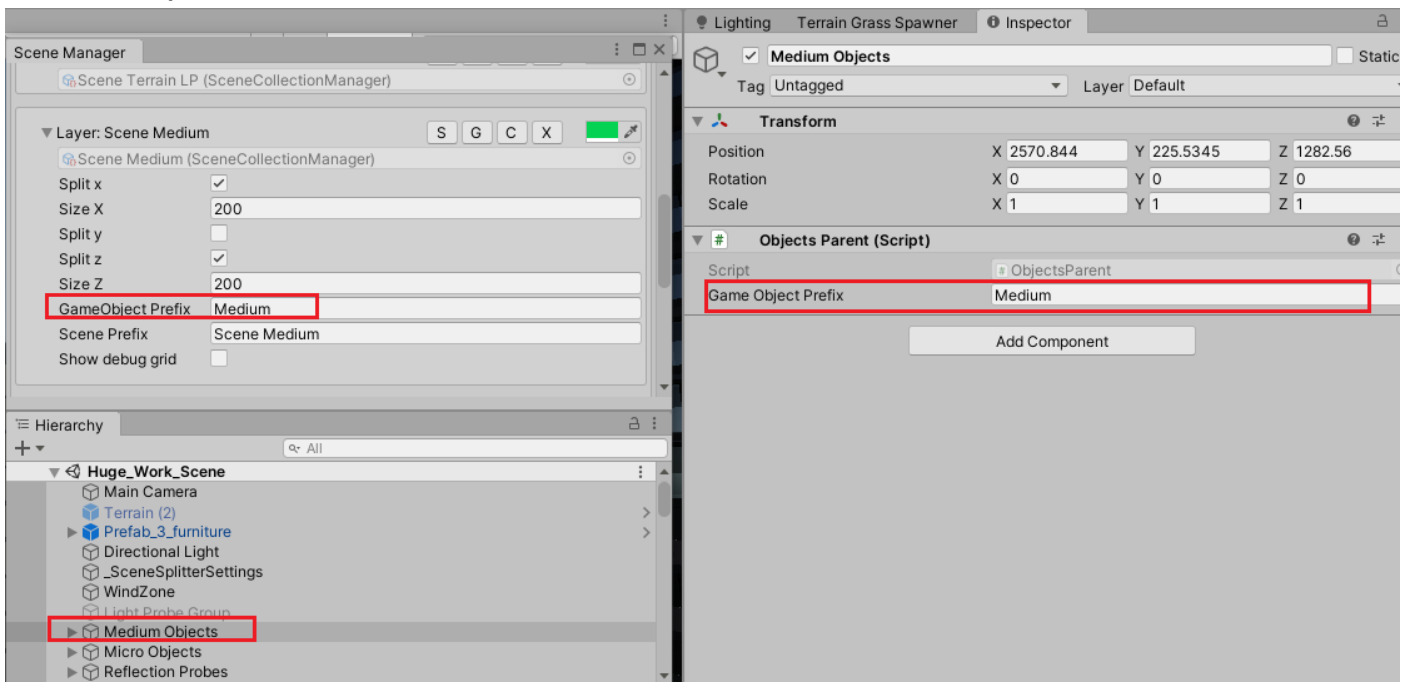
Scene Manager

Scene Terrain LP (SceneCollectionManager)

Layer: Scene Medium S G C X

Scene Medium (SceneCollectionManager)

Split x

Size X 200

Split y

Split z

Size Z 200

GameObject Prefix Medium

Scene Prefix Scene Medium

Show debug grid

Hierarchy

All

Huge_Work_Scene

Main Camera

Terrain (2)

Prefab_3_furniture

Directional Light

_SceneSplitterSettings

WindZone

Light Probe Group

Medium Objects

Micro Objects

Reflection Probes

Lighting Terrain Grass Spawner Inspector

Medium Objects Static

Tag Untagged Layer Default

Transform

Position X 2570.844 Y 225.5345 Z 1282.56

Rotation X 0 Y 0 Z 0

Scale X 1 Y 1 Z 1

Objects Parent (Script)

Script ObjectsParent

Game Object Prefix Medium

Add Component